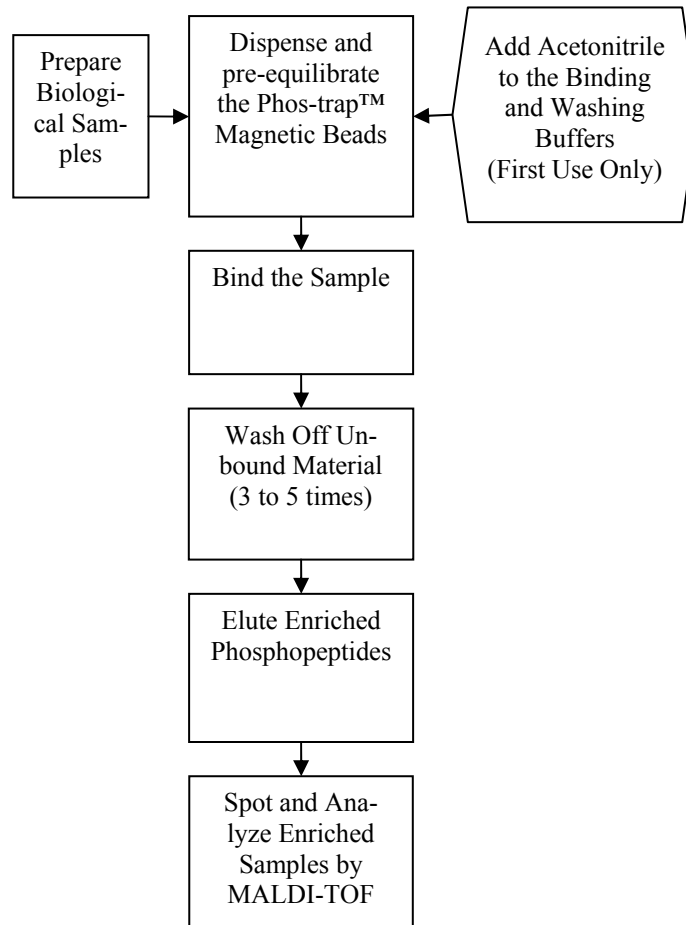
Prepare Biological Samples

Dispense and pre-equilibrate the Phos-trap™ Magnetic Beads

Add Acetonitrile to the Binding and Washing Buffers (First Use Only)

Bind the Sample

Wash Off Unbound Material (3 to 5 times)

Elute Enriched Phosphopeptides

Spot and Analyze Enriched Samples by MALDI-TOF